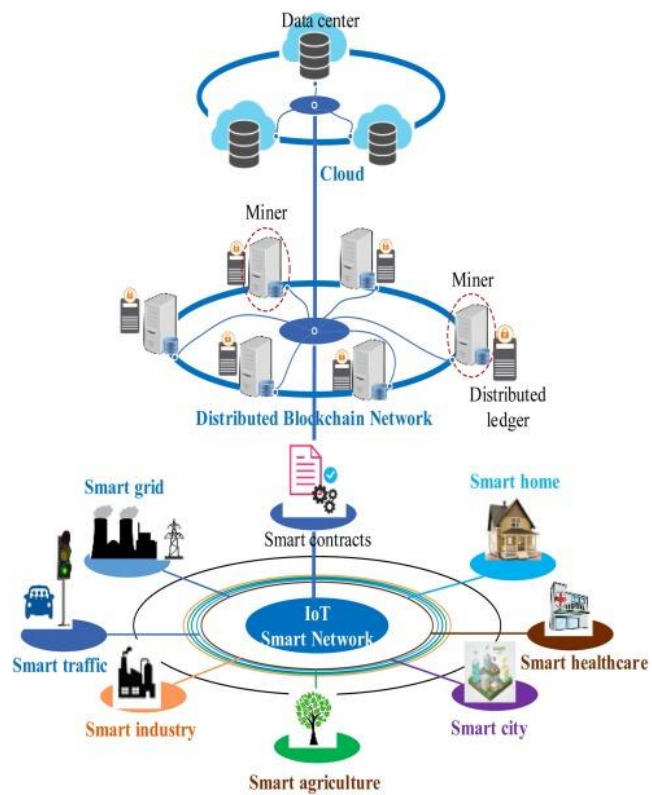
Data center

Cloud

Miner

Miner

Distributed ledger

Distributed Blockchain Network

Smart grid

Smart home

Smart contracts

IoT Smart Network

Smart traffic

Smart healthcare

Smart industry

Smart city

Smart agriculture